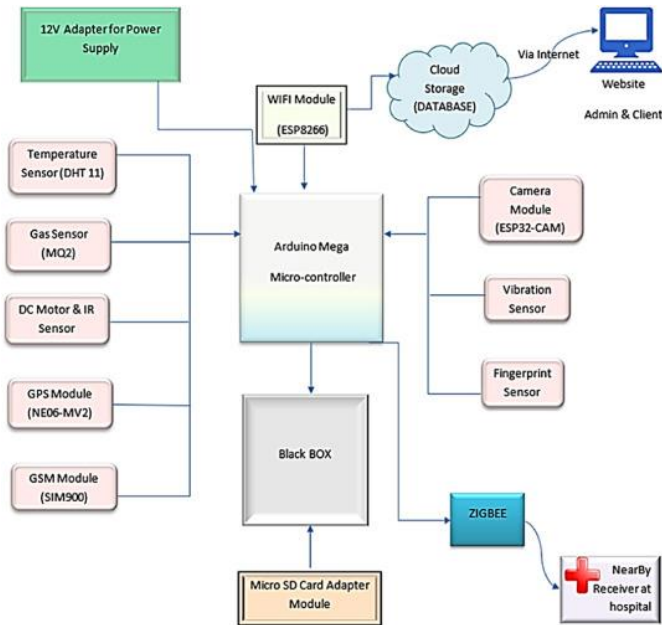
12V Adapter for Power Supply

WIFI Module
(ESP8266)

Cloud Storage (DATABASE)

Via Internet

Website

Admin & Client

Temperature Sensor (DHT 11)

Gas Sensor (MQ2)

DC Motor & IR Sensor

GPS Module (NE06-MV2)

GSM Module (SIM900)

Arduino Mega
Micro-controller

Camera Module (ESP32-CAM)

Vibration Sensor

Fingerprint Sensor

Black BOX

ZIGBEE

NearBy Receiver at hospital

Micro SD Card Adapter Module